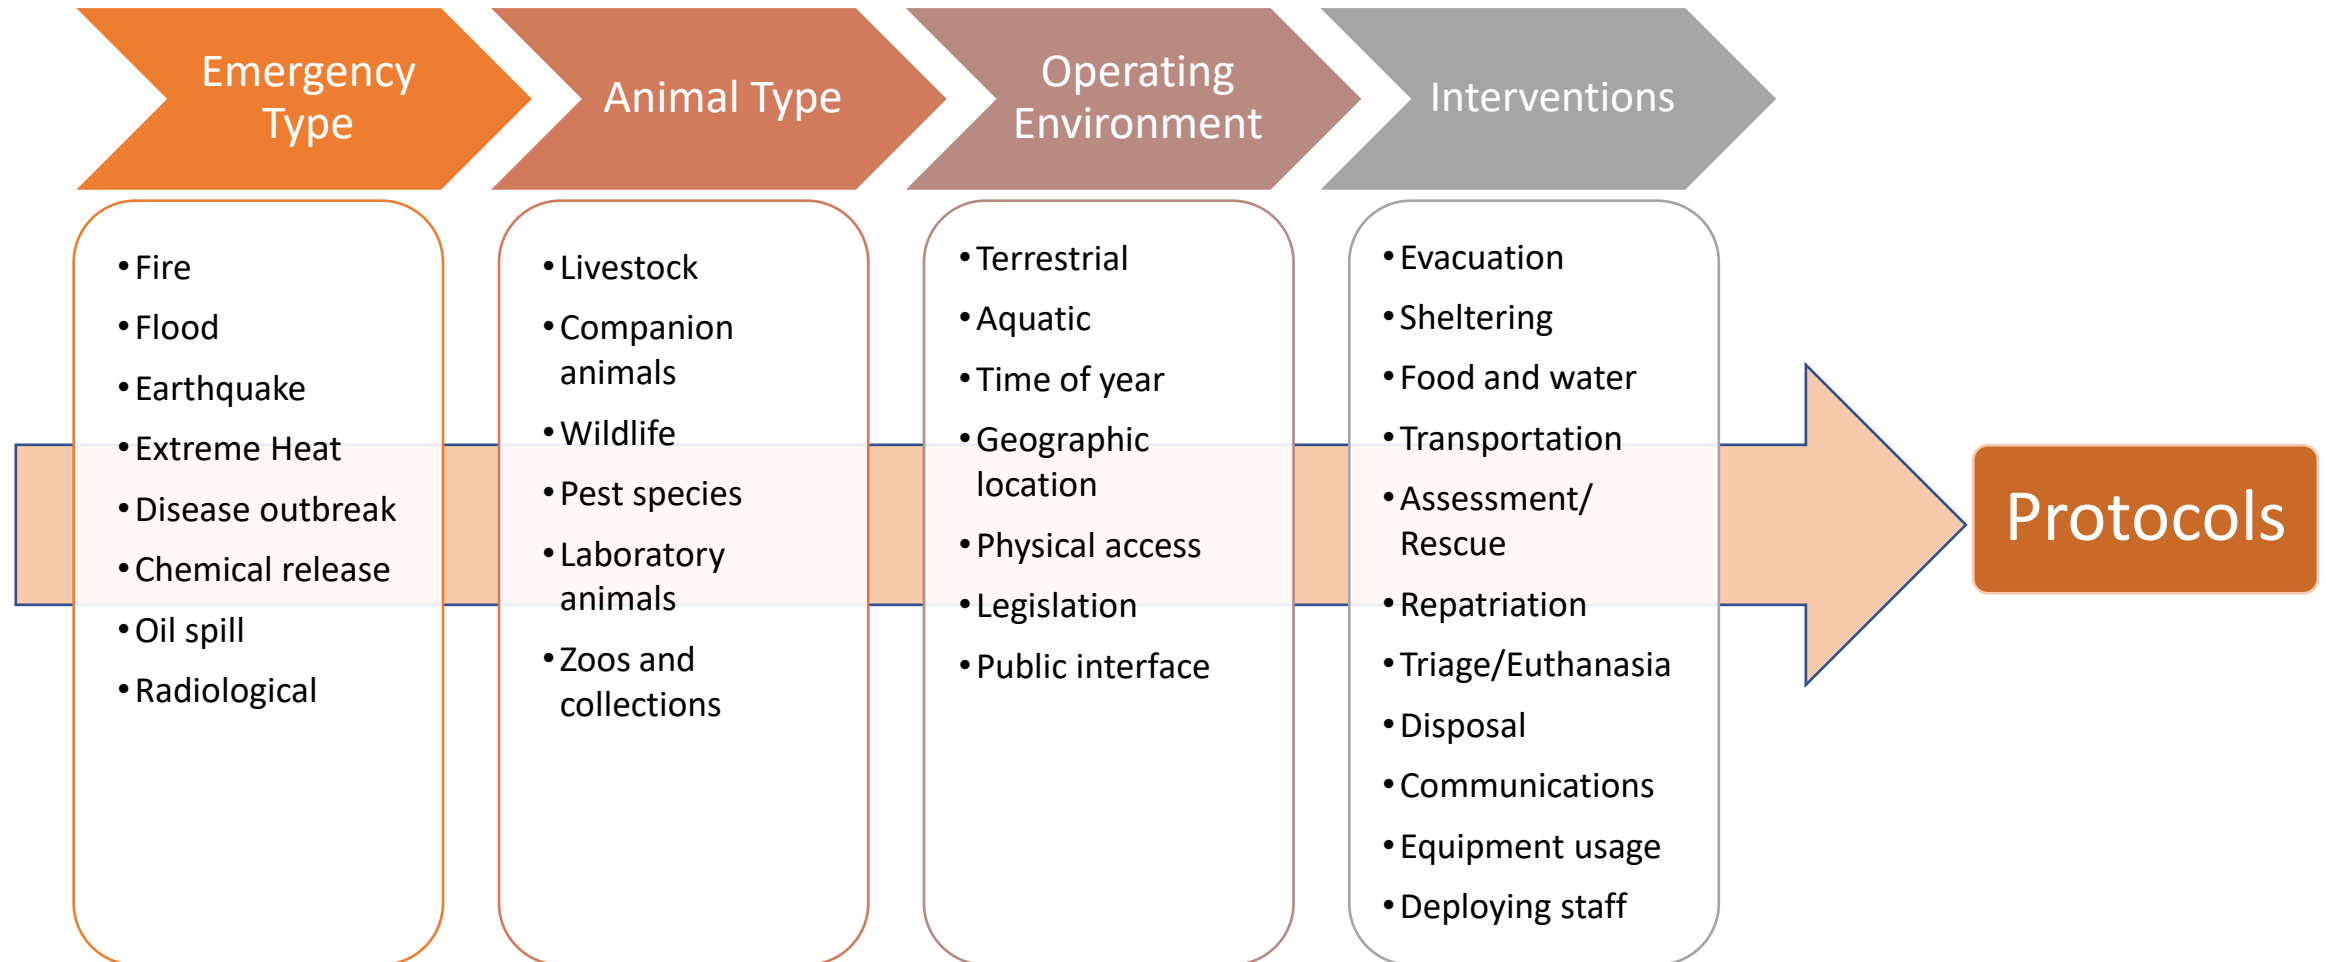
Emergency Type

Animal Type

Operating Environment

Interventions

• Fire
• Flood
• Earthquake
• Extreme Heat
• Disease outbreak
• Chemical release
• Oil spill
• Radiological

• Livestock
• Companion animals
• Wildlife
• Pest species
• Laboratory animals
• Zoos and collections

• Terrestrial
• Aquatic
• Time of year
• Geographic location
• Physical access
• Legislation
• Public interface

• Evacuation
• Sheltering
• Food and water
• Transportation
• Assessment/ Rescue
• Repatriation
• Triage/Euthanasia
• Disposal
• Communications
• Equipment usage
• Deploying staff

Protocols